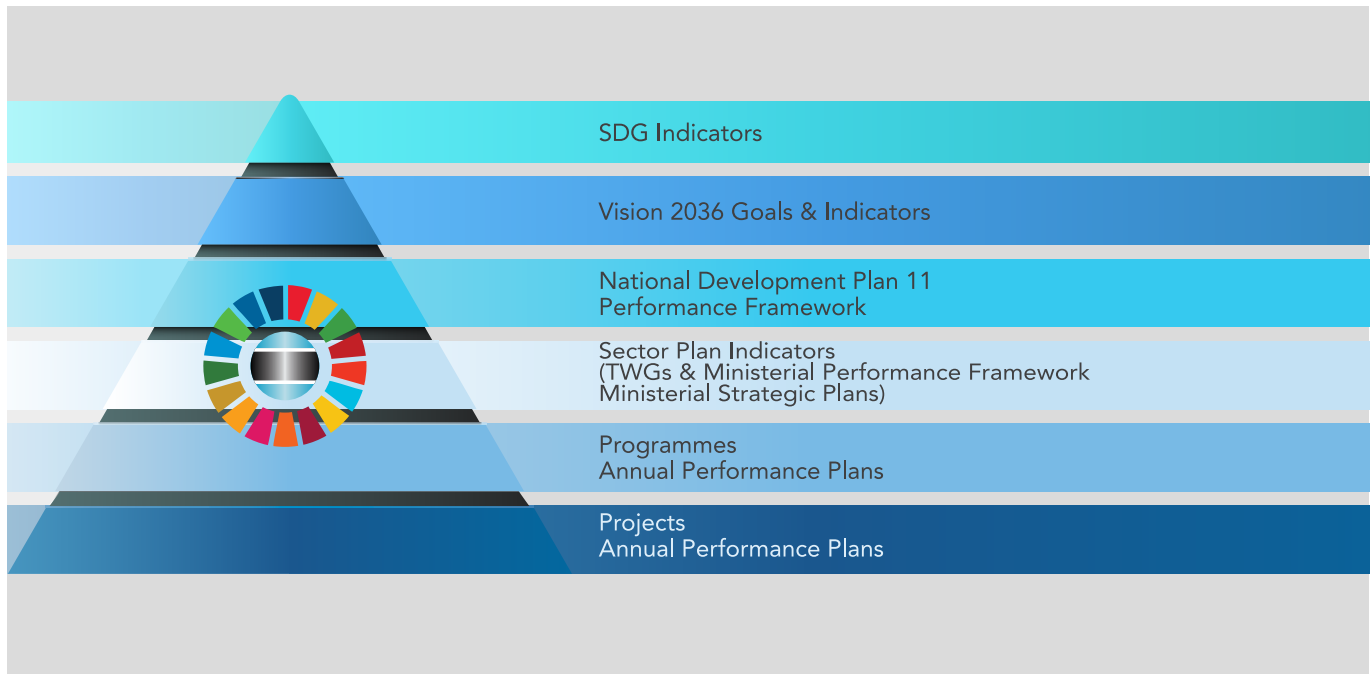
SDG Indicators

Vision 2036 Goals & Indicators

National Development Plan 11
Performance Framework

Sector Plan Indicators
(TWGs & Ministerial Performance Framework
Ministerial Strategic Plans)

Programmes
Annual Performance Plans

Projects
Annual Performance Plans